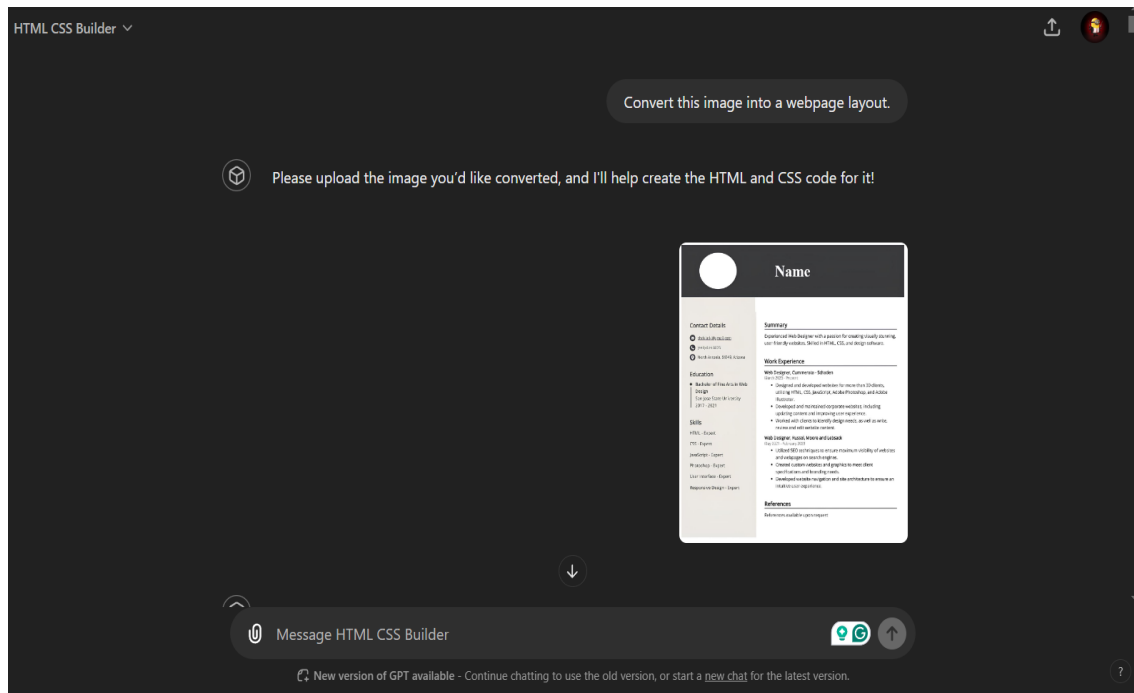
HTML CSS Builder

Convert this image into a webpage layout.

Please upload the image you'd like converted, and I'll help create the HTML and CSS code for it!

Name

Contact Details

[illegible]

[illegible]

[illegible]

Education

Bachelor of Fine Arts in Web Design

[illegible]

Skills

HTML - Expert

CSS - Expert

JavaScript - Expert

Photoshop - Expert

User Interface - Expert

Responsive Design - Expert

Summary

Experienced Web Designer with a passion for creating visually stunning, user-friendly websites. Skilled in HTML, CSS, and design software.

Work Experience

Web Designer, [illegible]

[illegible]

References

References available upon request

Message HTML CSS Builder

New version of GPT available - Continue chatting to use the old version, or start a new chat for the latest version.

?